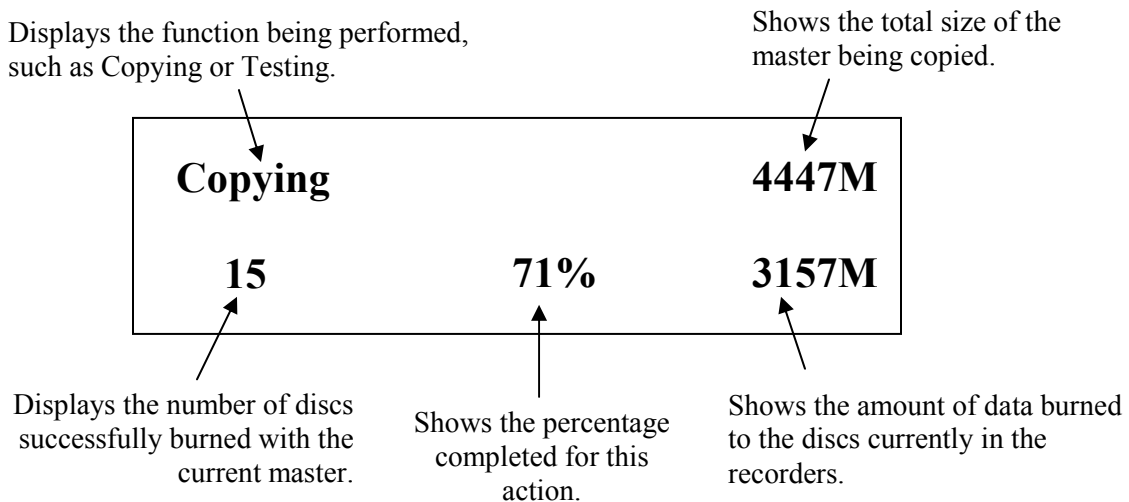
Displays the function being performed, such as Copying or Testing.

Shows the total size of the master being copied.

Copying

4447M

15

71%

3157M

Displays the number of discs successfully burned with the current master.

Shows the percentage completed for this action.

Shows the amount of data burned to the discs currently in the recorders.